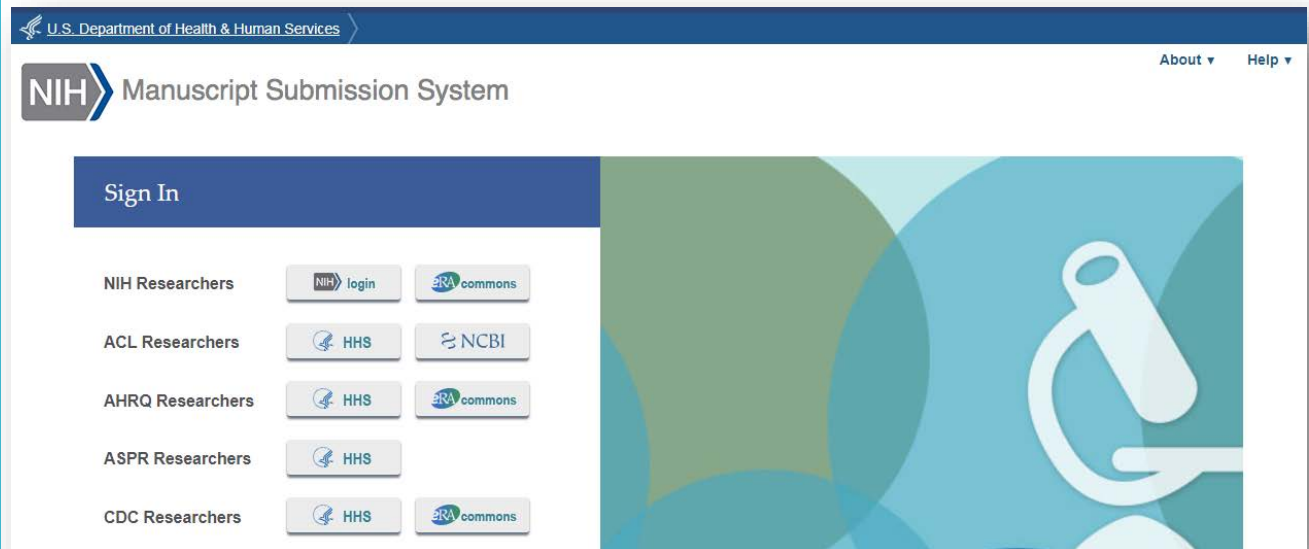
U.S. Department of Health & Human Services

NIH Manuscript Submission System

About ▾ Help ▾

Sign In

NIH Researchers NIH login eRA commons

ACL Researchers HHS NCBI

AHRQ Researchers HHS eRA commons

ASPR Researchers HHS

CDC Researchers HHS eRA commons